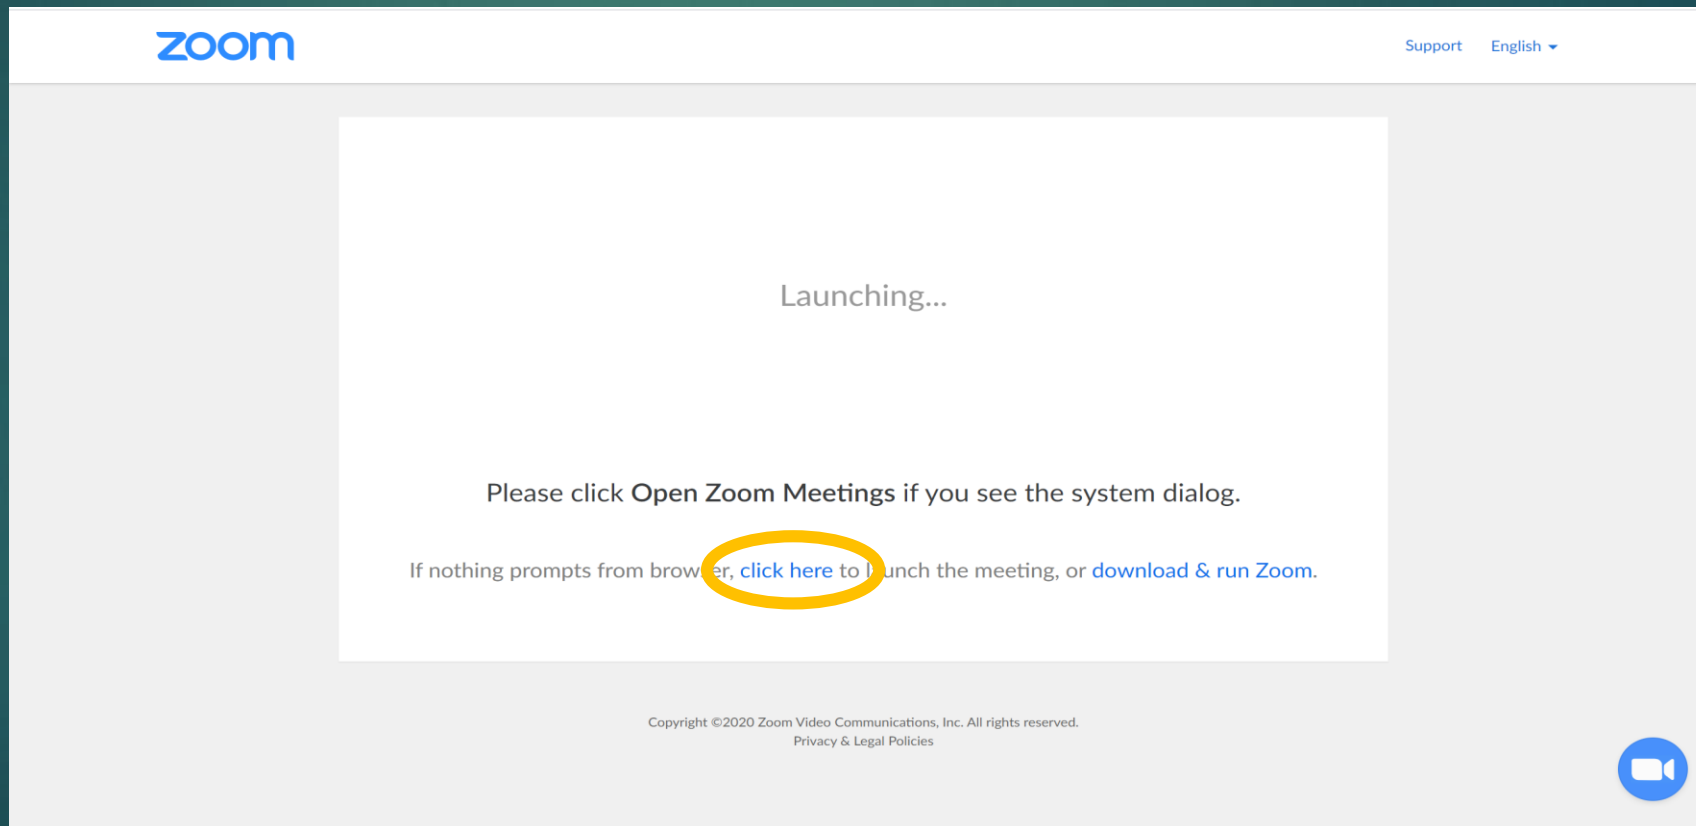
zoom

Support English

Launching...

Please click Open Zoom Meetings if you see the system dialog.

If nothing prompts from brow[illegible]er, click here to l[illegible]unch the meeting, or download & run Zoom.

Copyright ©2020 Zoom Video Communications, Inc. All rights reserved.
Privacy & Legal Policies